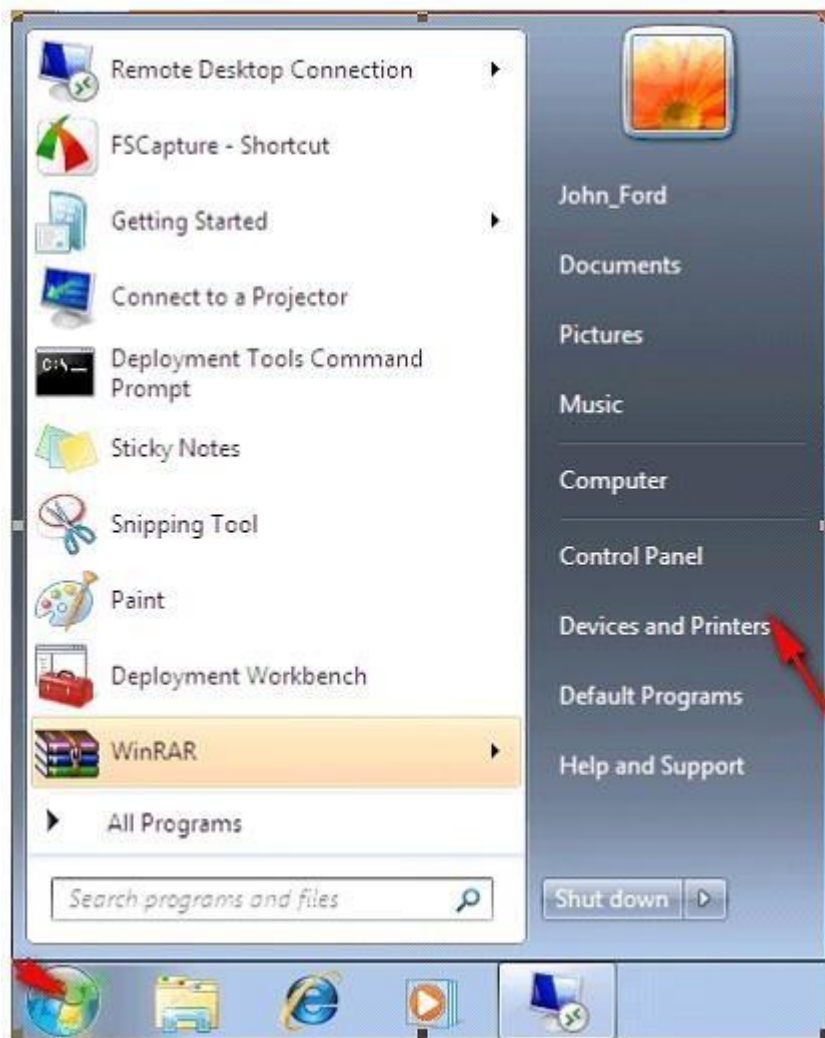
Remote Desktop Connection
FSCapture - Shortcut
Getting Started
Connect to a Projector
Deployment Tools Command Prompt
Sticky Notes
Snipping Tool
Paint
Deployment Workbench
WinRAR
All Programs
Search programs and files

John_Ford
Documents
Pictures
Music
Computer
Control Panel
Devices and Printers
Default Programs
Help and Support
Shut down